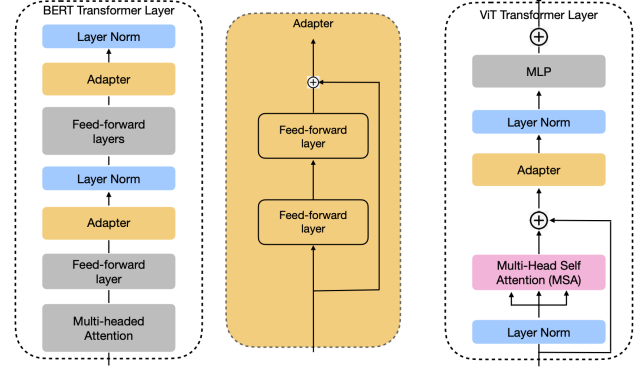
BERT Transformer Layer

Layer Norm

Adapter

Feed-forward layers

Layer Norm

Adapter

Feed-forward layer

Multi-headed Attention

Adapter

$\oplus$

Feed-forward layer

Feed-forward layer

ViT Transformer Layer

$\oplus$

MLP

Layer Norm

Adapter

$\oplus$

Multi-Head Self Attention (MSA)

Layer Norm